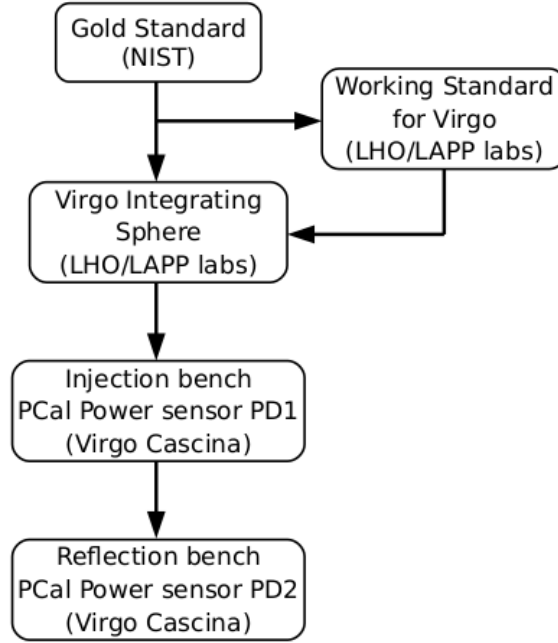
Gold Standard
(NIST)

Working Standard
for Virgo
(LHO/LAPP labs)

Virgo Integrating
Sphere
(LHO/LAPP labs)

Injection bench
PCal Power sensor PD1
(Virgo Cascina)

Reflection bench
PCal Power sensor PD2
(Virgo Cascina)